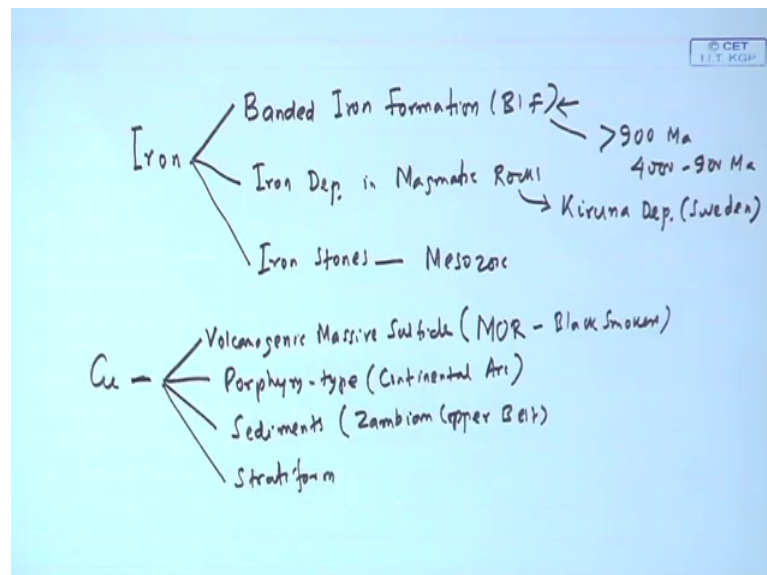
© CET I.I.T. KGP

Iron
Banded Iron Formation (BIF)
>900 Ma
4000 - 900 Ma
Iron Dep. in Magmatic Rocks
Kiruna Dep. (Sweden)
Iron Stones — Mesozoic

Cu —
Volcanogenic Massive Sulfide (MOR - Black Smoker)
Porphyry-type (Continental Arc)
Sediments (Zambian Copper Belt)
Stratiform